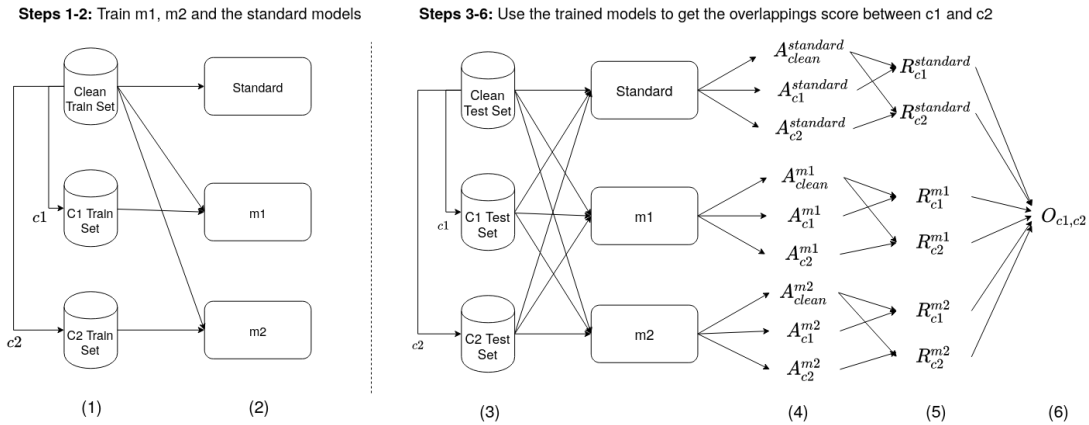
**Steps 1-2:** Train m1, m2 and the standard models

Clean Train Set

Standard

$c1$

C1 Train Set

m1

$c2$

C2 Train Set

m2

(1)

(2)

**Steps 3-6:** Use the trained models to get the overlappings score between c1 and c2

Clean Test Set

Standard

$c1$

C1 Test Set

m1

$c2$

C2 Test Set

m2

$A_{clean}^{standard}$

$A_{c1}^{standard}$

$A_{c2}^{standard}$

$A_{clean}^{m1}$

$A_{c1}^{m1}$

$A_{c2}^{m1}$

$A_{clean}^{m2}$

$A_{c1}^{m2}$

$A_{c2}^{m2}$

$R_{c1}^{standard}$

$R_{c2}^{standard}$

$R_{c1}^{m1}$

$R_{c2}^{m1}$

$R_{c1}^{m2}$

$R_{c2}^{m2}$

$O_{c1,c2}$

(3)

(4)

(5)

(6)